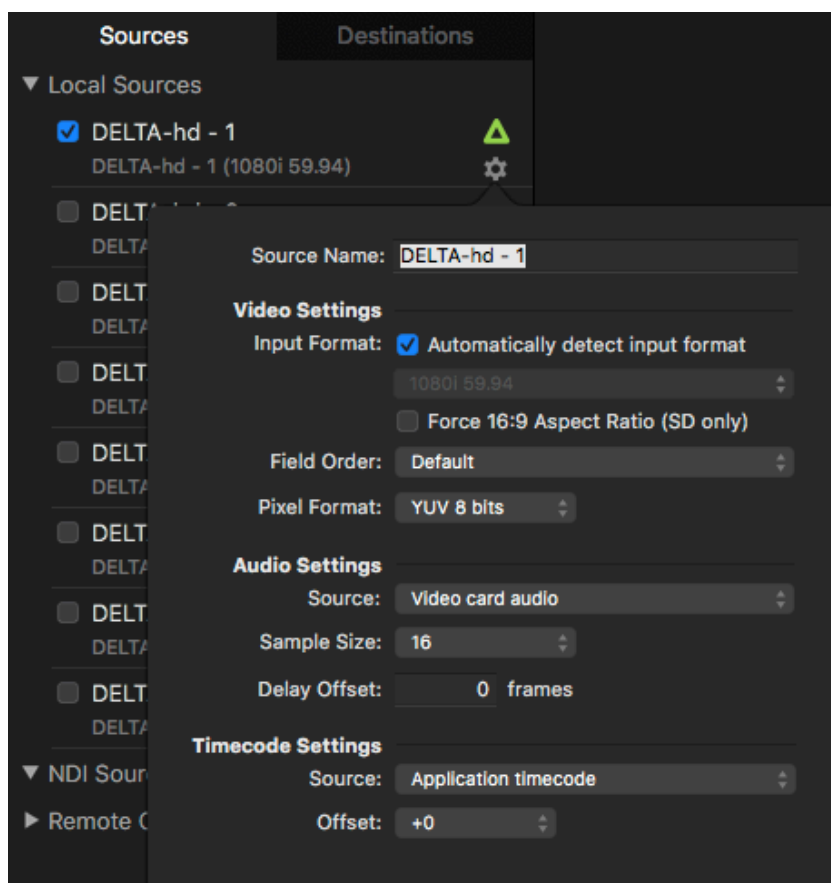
Sources
Destinations

▼ Local Sources

DELTA-hd - 1
DELTA-hd - 1 (1080i 59.94)

DELT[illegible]
DELTA

DELT
DELTA

DELT
DELTA

DELT
DELTA

DELT
DELTA

DELT
DELTA

DELT
DELTA

▼ NDI Sour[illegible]

▶ Remote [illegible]

Source Name: DELTA-hd - 1

Video Settings

Input Format: Automatically detect input format

1080i 59.94

Force 16:9 Aspect Ratio (SD only)

Field Order: Default

Pixel Format: YUV 8 bits

Audio Settings

Source: Video card audio

Sample Size: 16

Delay Offset: 0 frames

Timecode Settings

Source: Application timecode

Offset: +0